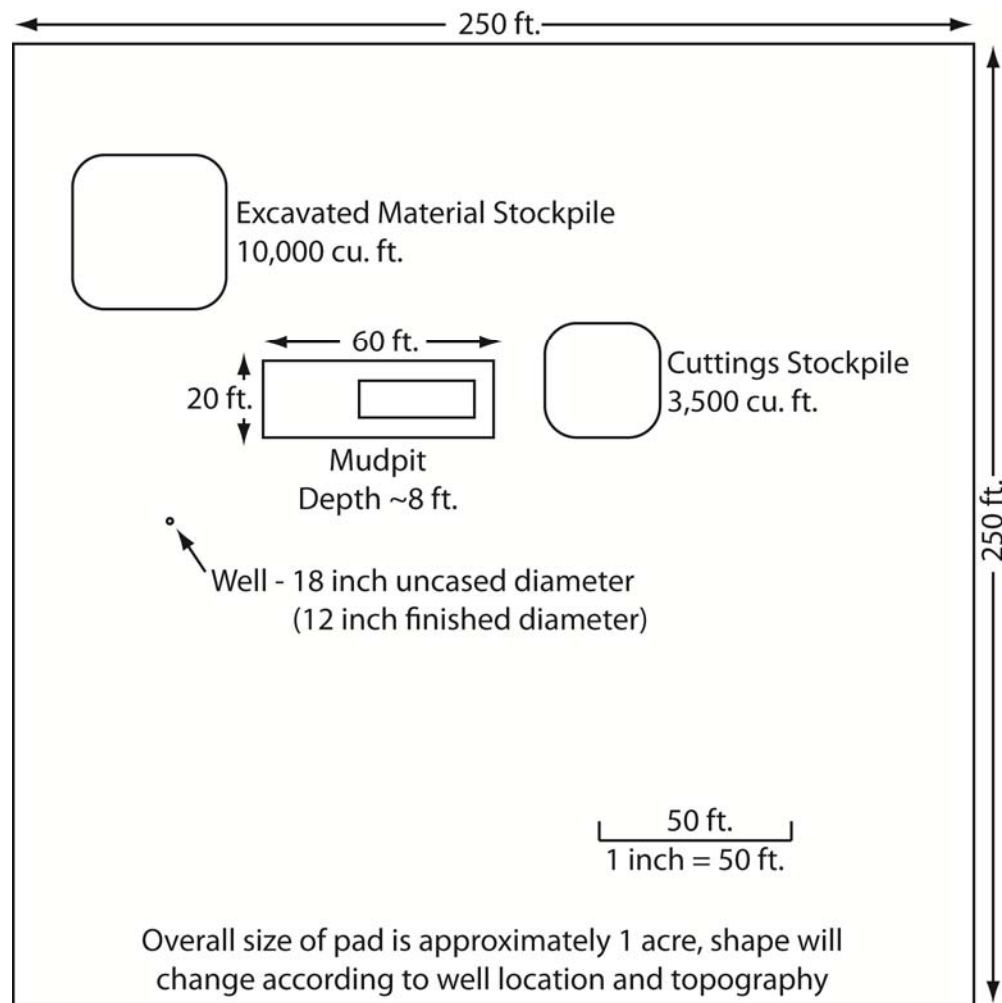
250 ft.

Excavated Material Stockpile
10,000 cu. ft.

60 ft.

20 ft.

Mudpit
Depth ~8 ft.

Cuttings Stockpile
3,500 cu. ft.

250 ft.

Well - 18 inch uncased diameter
(12 inch finished diameter)

50 ft.
1 inch = 50 ft.

Overall size of pad is approximately 1 acre, shape will change according to well location and topography